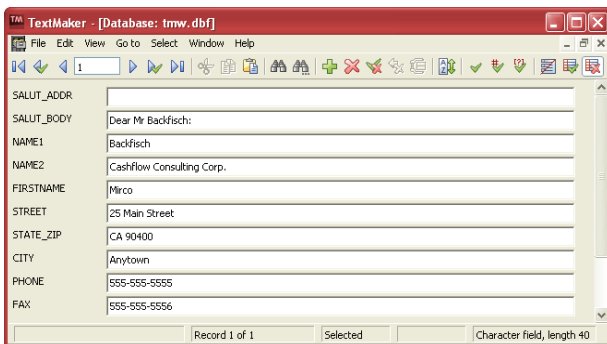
TextMaker - [Database: tmw.dbf]

File Edit View Go to Select Window Help

1

| | |
|---|---|
| SALUT_ADDR | |
| SALUT_BODY | Dear Mr Backfisch: |
| NAME1 | Backfisch |
| NAME2 | Cashflow Consulting Corp. |
| FIRSTNAME | Mirco |
| STREET | 25 Main Street |
| STATE_ZIP | CA 90400 |
| CITY | Anytown |
| PHONE | 555-555-5555 |
| FAX | 555-555-5556 |

Record 1 of 1 | Selected | Character field, length 40